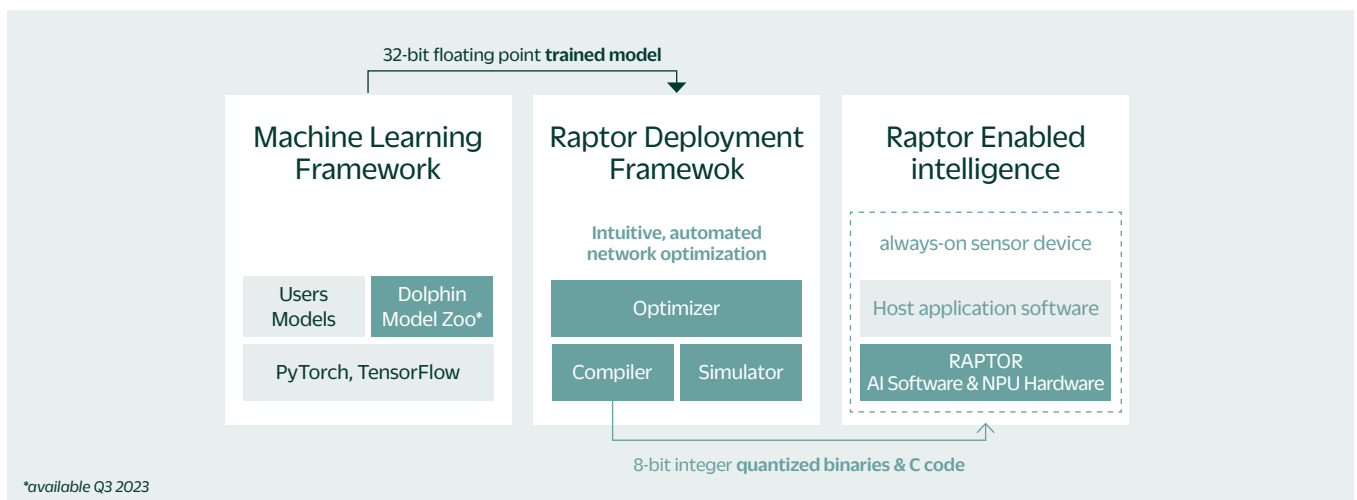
32-bit floating point **trained model**

Machine Learning Framework

Users Models

Dolphin Model Zoo*

PyTorch, TensorFlow

Raptor Deployment Framewok

Intuitive, automated network optimization

Optimizer

Compiler

Simulator

Raptor Enabled intelligence

always-on sensor device

Host application software

RAPTOR AI Software & NPU Hardware

8-bit integer **quantized binaries & C code**

*available Q3 2023